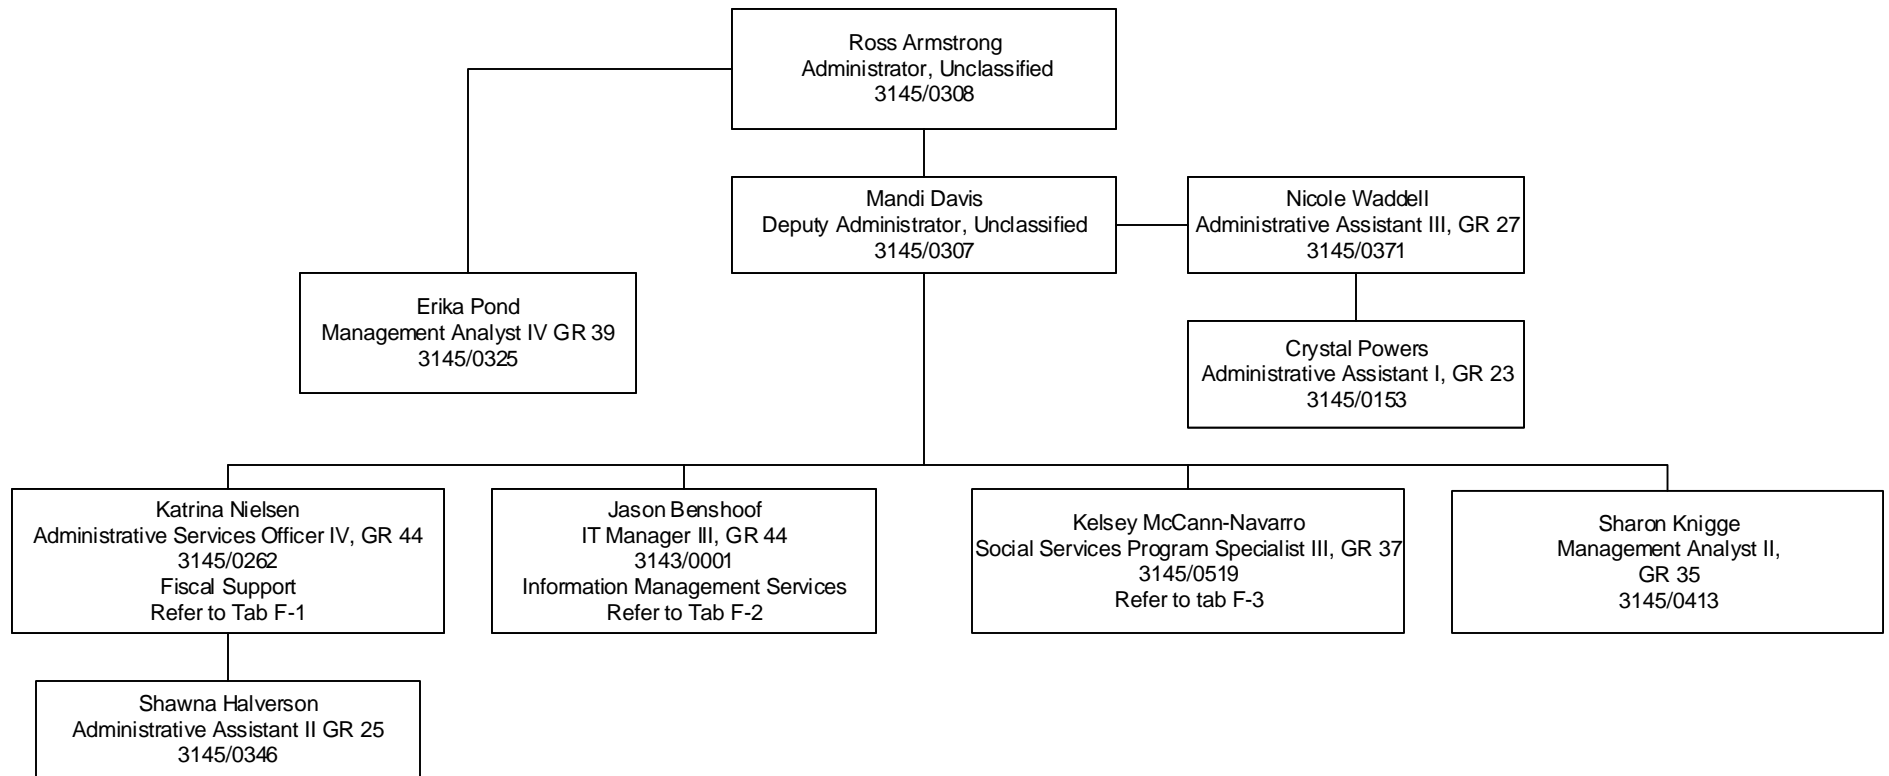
Ross Armstrong
Administrator, Unclassified
3145/0308

Mandi Davis
Deputy Administrator, Unclassified
3145/0307

Nicole Waddell
Administrative Assistant III, GR 27
3145/0371

Erika Pond
Management Analyst IV GR 39
3145/0325

Crystal Powers
Administrative Assistant I, GR 23
3145/0153

Katrina Nielsen
Administrative Services Officer IV, GR 44
3145/0262
Fiscal Support
Refer to Tab F-1

Jason Benshoof
IT Manager III, GR 44
3143/0001
Information Management Services
Refer to Tab F-2

Kelsey McCann-Navarro
Social Services Program Specialist III, GR 37
3145/0519
Refer to tab F-3

Sharon Knigge
Management Analyst II,
GR 35
3145/0413

Shawna Halverson
Administrative Assistant II GR 25
3145/0346